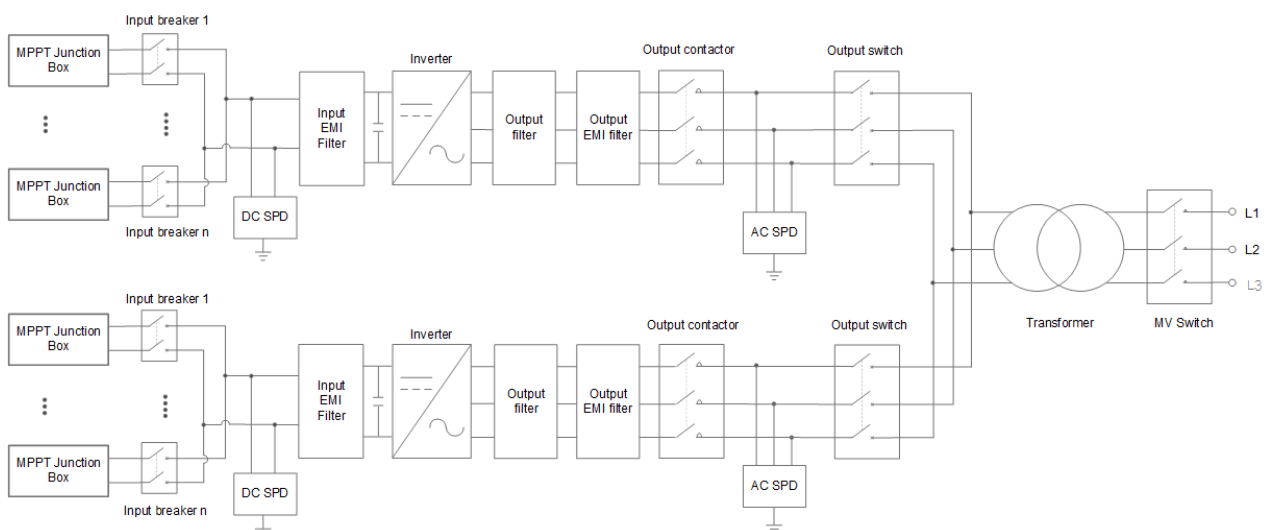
Input breaker 1

MPPT Junction Box

MPPT Junction Box

Input breaker n

DC SPD

Input EMI Filter

Inverter

Output filter

Output EMI filter

Output contactor

AC SPD

Output switch

Input breaker 1

MPPT Junction Box

MPPT Junction Box

Input breaker n

DC SPD

Input EMI Filter

Inverter

Output filter

Output EMI filter

Output contactor

AC SPD

Output switch

Transformer

MV Switch

L1

L2

L3